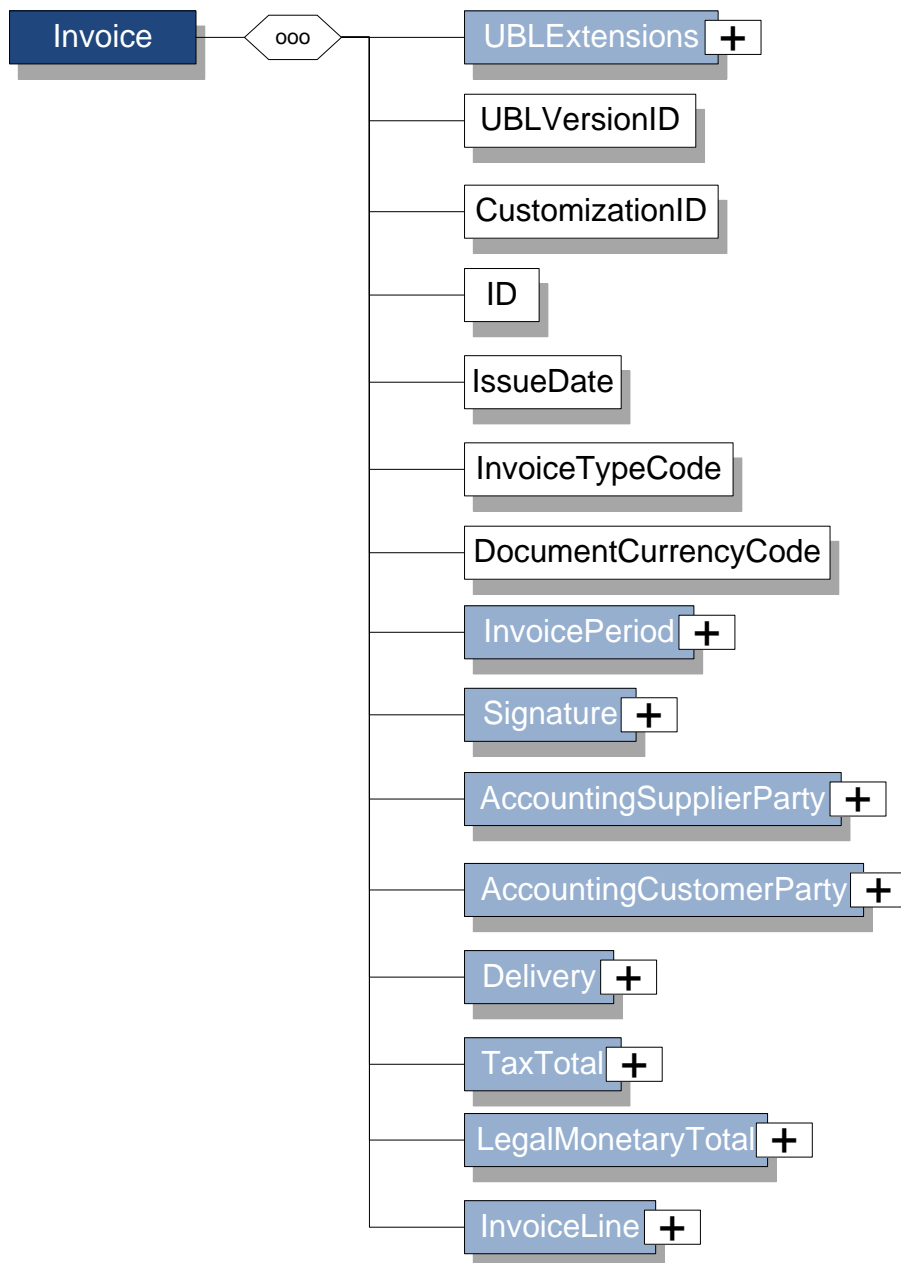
Invoice
ooo
UBLExtensions +
UBLVersionID
CustomizationID
ID
IssueDate
InvoiceTypeCode
DocumentCurrencyCode
InvoicePeriod +
Signature +
AccountingSupplierParty +
AccountingCustomerParty +
Delivery +
TaxTotal +
LegalMonetaryTotal +
InvoiceLine +